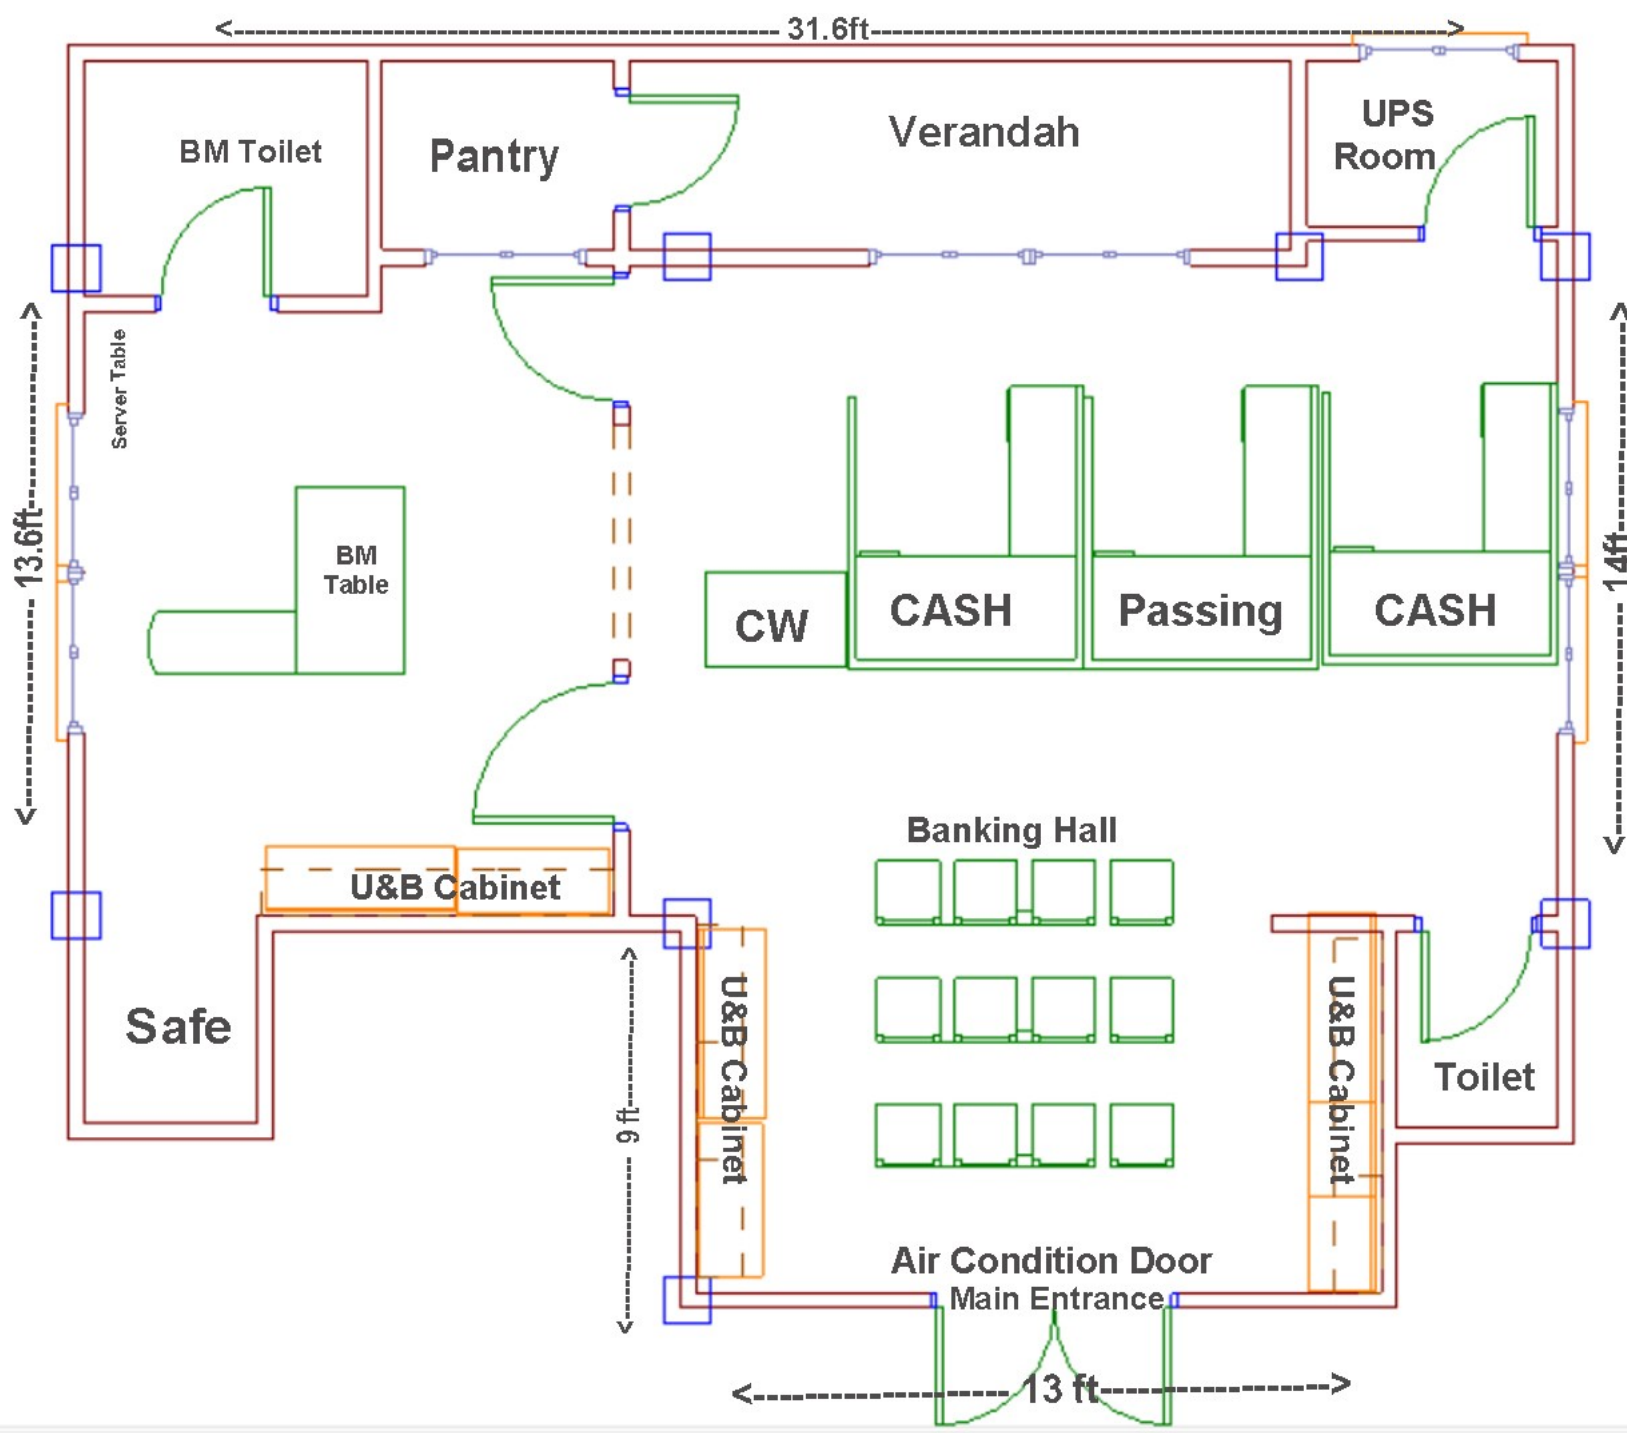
31.6ft

BM Toilet

Pantry

Verandah

UPS Room

Server Table

13.6ft

14ft

BM Table

CW

CASH

Passing

CASH

Banking Hall

U&B Cabinet

Safe

9 ft

U&B Cabinet

U&B Cabinet

Toilet

Air Condition Door

Main Entrance

13 ft